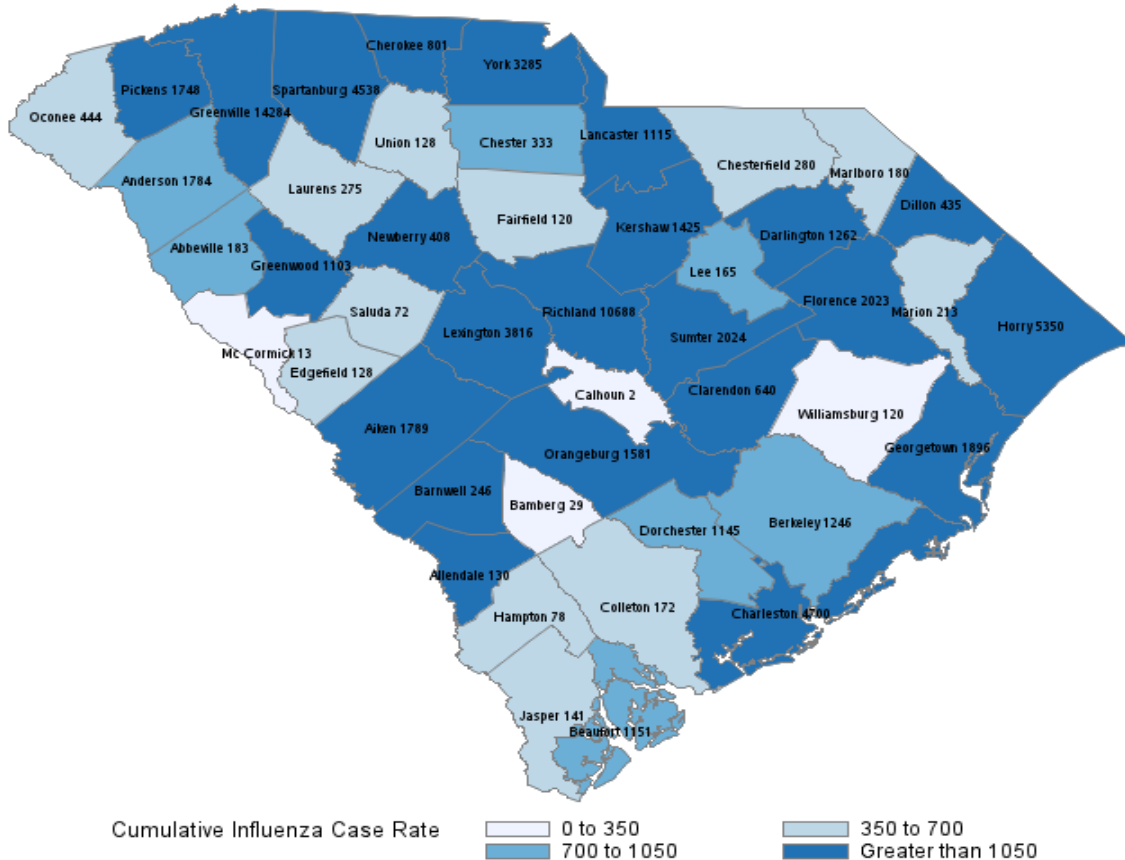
Cherokee 801
York 3285
Pickens 1748
Spartanburg 4538
Oconee 444
Greenville 14284
Union 128
Chester 333
Lancaster 1115
Chesterfield 280
Marlboro 180
Anderson 1784
Laurens 275
Fairfield 120
Dillon 435
Newberry 408
Kershaw 1425
Darlington 1262
Abbeville 183
Greenwood 1103
Lee 165
Saluda 72
Richland 10688
Florence 2023
Marion 213
Lexington 3816
Horry 5350
Mc Cormick 13
Sumter 2024
Edgefield 128
Calhoun 2
Clarendon 640
Williamsburg 120
Aiken 1789
Orangeburg 1581
Georgetown 1896
Barnwell 246
Bamberg 29
Dorchester 1145
Berkeley 1246
Allendale 130
Colleton 172
Hampton 78
Charleston 4700
Jasper 141
Beaufort 1151

Cumulative Influenza Case Rate
0 to 350
350 to 700
700 to 1050
Greater than 1050